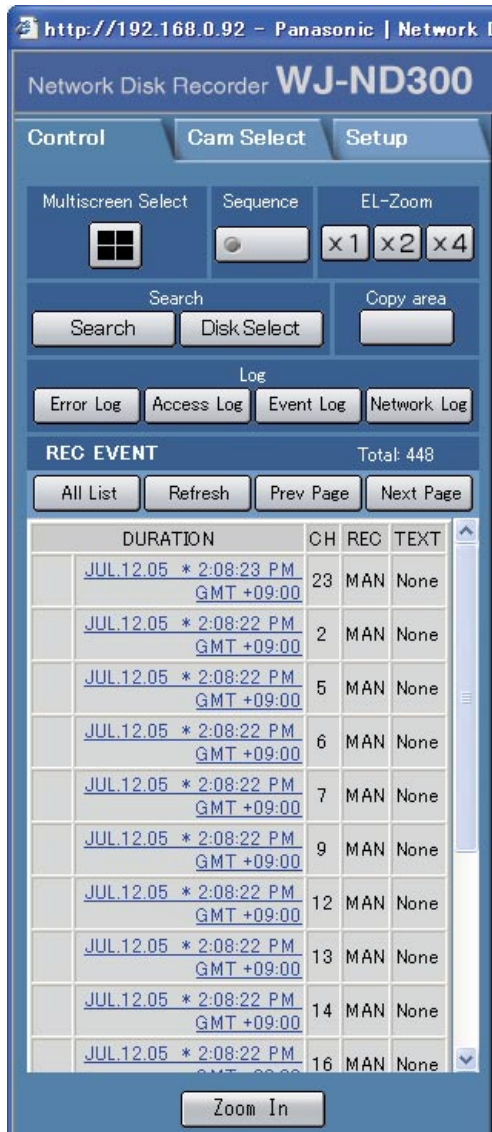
http://192.168.0.92 - Panasonic | Network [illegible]

Network Disk Recorder WJ-ND300

Control | Cam Select | Setup

Multiscreen Select
Sequence
EL-Zoom
x1 x2 x4

Search
Search | Disk Select
Copy area

Log
Error Log | Access Log | Event Log | Network Log

REC EVENT Total: 448

All List | Refresh | Prev Page | Next Page

| | DURATION | CH | REC | TEXT |
|---|---|---|---|---|
| | JUL.12.05 * 2:08:23 PM GMT +09:00 | 23 | MAN | None |
| | JUL.12.05 * 2:08:22 PM GMT +09:00 | 2 | MAN | None |
| | JUL.12.05 * 2:08:22 PM GMT +09:00 | 5 | MAN | None |
| | JUL.12.05 * 2:08:22 PM GMT +09:00 | 6 | MAN | None |
| | JUL.12.05 * 2:08:22 PM GMT +09:00 | 7 | MAN | None |
| | JUL.12.05 * 2:08:22 PM GMT +09:00 | 9 | MAN | None |
| | JUL.12.05 * 2:08:22 PM GMT +09:00 | 12 | MAN | None |
| | JUL.12.05 * 2:08:22 PM GMT +09:00 | 13 | MAN | None |
| | JUL.12.05 * 2:08:22 PM GMT +09:00 | 14 | MAN | None |
| | JUL.12.05 * 2:08:22 PM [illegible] | 16 | MAN | None |

Zoom In